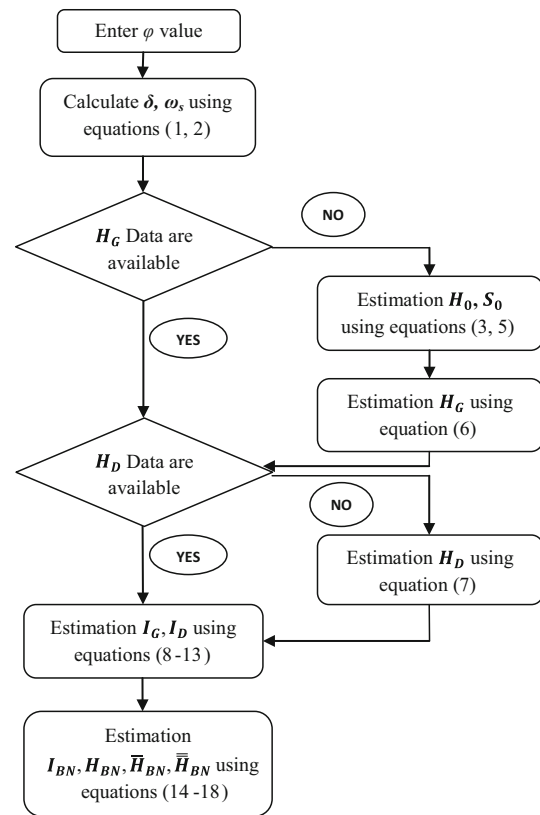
Enter $\varphi$ value

Calculate $\boldsymbol{\delta}$, $\boldsymbol{\omega_s}$ using equations (1, 2)

$\boldsymbol{H_G}$ Data are available

NO

Estimation $\boldsymbol{H_0}$, $\boldsymbol{S_0}$ using equations (3, 5)

YES

Estimation $\boldsymbol{H_G}$ using equation (6)

$\boldsymbol{H_D}$ Data are available

NO

YES

Estimation $\boldsymbol{H_D}$ using equation (7)

Estimation $\boldsymbol{I_G}, \boldsymbol{I_D}$ using equations (8 -13)

Estimation $\boldsymbol{I_{BN}}, \boldsymbol{H_{BN}}, \overline{\boldsymbol{H}}_{BN}, \overline{\overline{\boldsymbol{H}}}_{BN}$ using equations (14 -18)